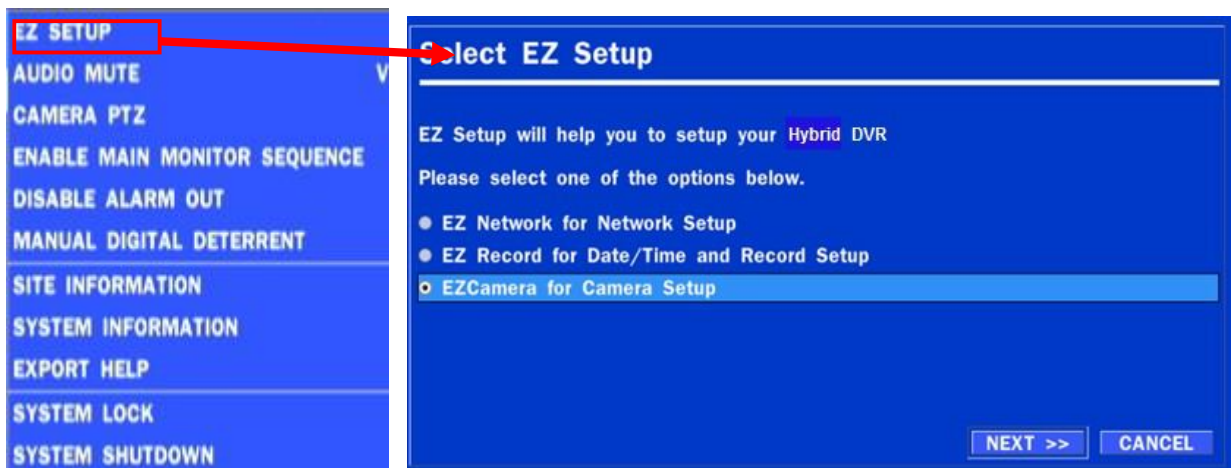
EZ SETUP
AUDIO MUTE V
CAMERA PTZ
ENABLE MAIN MONITOR SEQUENCE
DISABLE ALARM OUT
MANUAL DIGITAL DETERRENT
SITE INFORMATION
SYSTEM INFORMATION
EXPORT HELP
SYSTEM LOCK
SYSTEM SHUTDOWN

Select EZ Setup

EZ Setup will help you to setup your Hybrid DVR

Please select one of the options below.

EZ Network for Network Setup
EZ Record for Date/Time and Record Setup
EZCamera for Camera Setup

NEXT >>
CANCEL